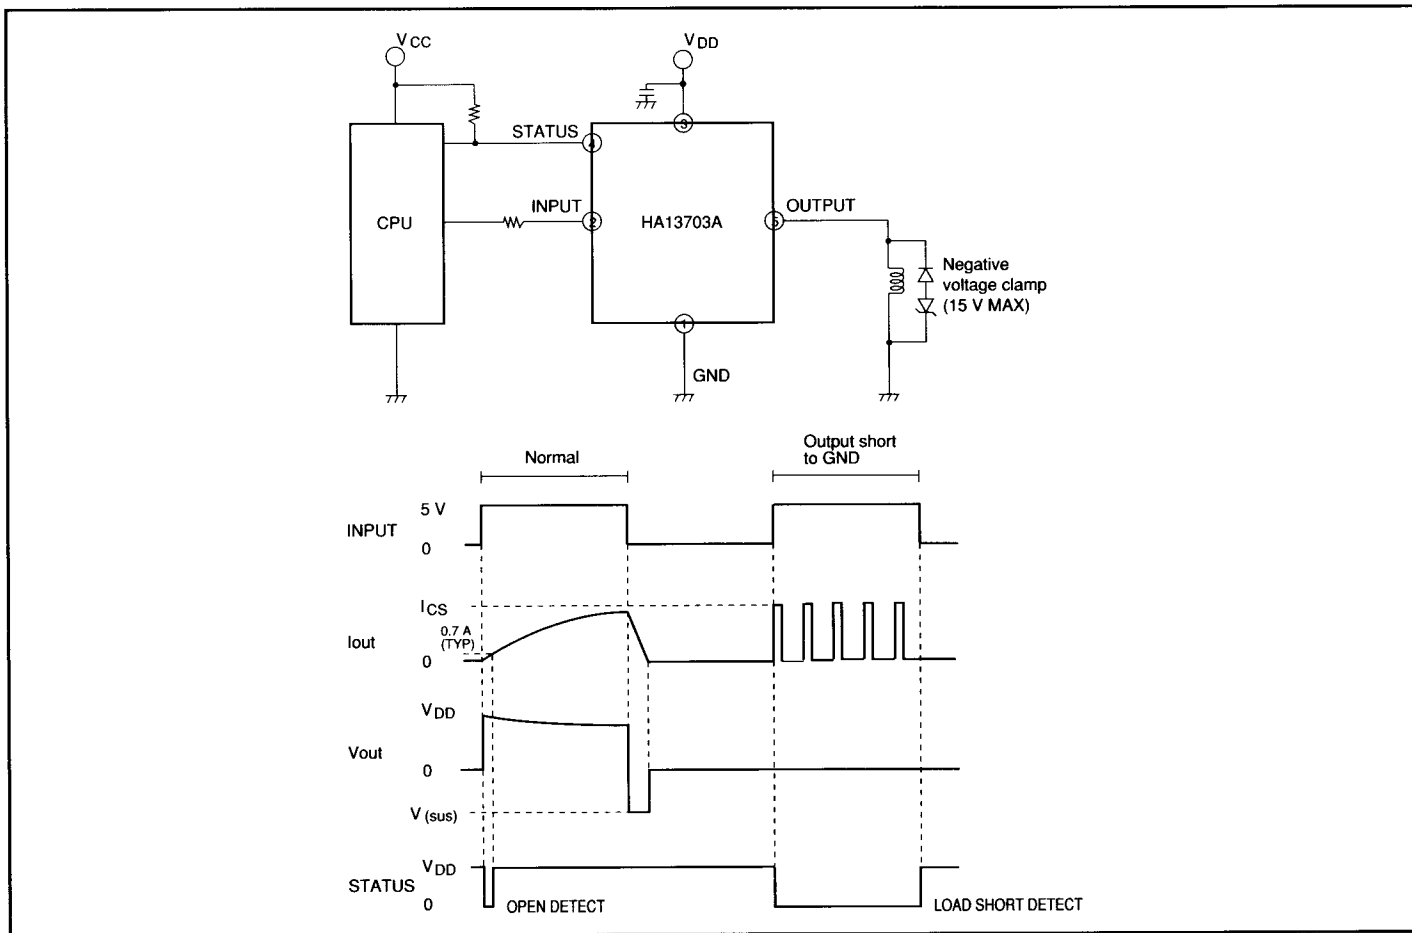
$V_{CC}$

$V_{DD}$

STATUS

4

3

CPU

INPUT

2

HA13703A

5

OUTPUT

Negative voltage clamp (15 V MAX)

1

GND

Normal

Output short to GND

INPUT

5 V

0

$I_{CS}$

Iout

0.7 A (TYP)

0

$V_{DD}$

Vout

0

$V_{(sus)}$

$V_{DD}$

STATUS

0

OPEN DETECT

LOAD SHORT DETECT